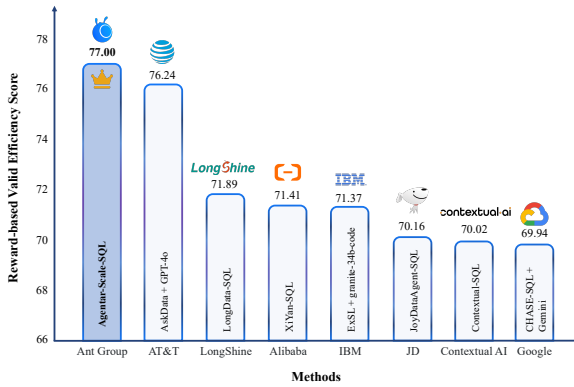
Reward-based Valid Efficiency Score

78
76
74
72
70
68
66

77.00
Agentar-Scale-SQL
Ant Group

76.24
AskData + GPT-4o
AT&T

LongShine
71.89
LongData-SQL
LongShine

71.41
XiYan-SQL
Alibaba

IBM
71.37
ExSL + granite-34b-code
IBM

70.16
JoyDataAgent-SQL
JD

contextual·ai
70.02
Contextual-SQL
Contextual AI

69.94
CHASE-SQL + Gemini
Google

Methods